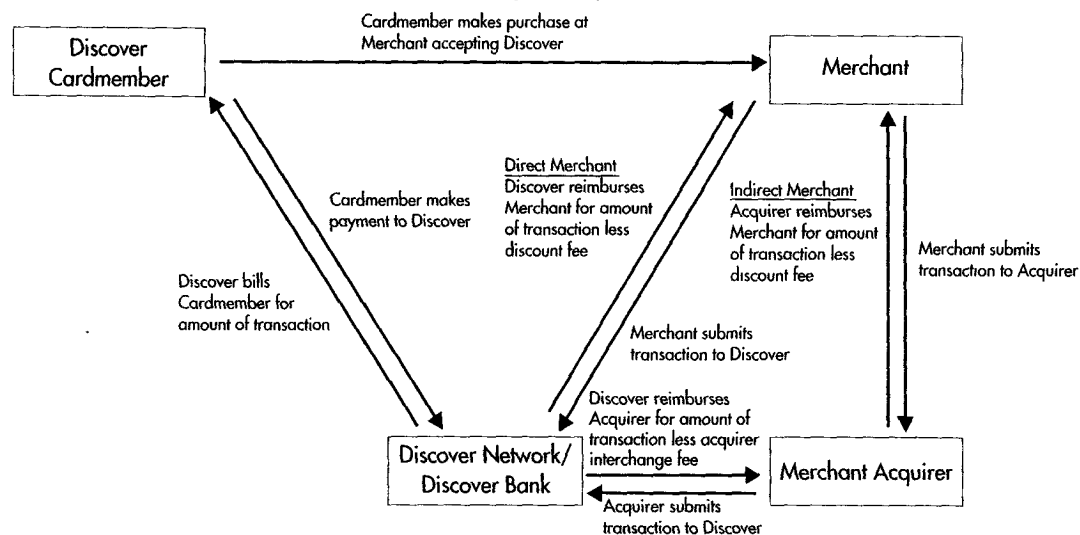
Discover Cardmember

Cardmember makes purchase at Merchant accepting Discover

Merchant

Cardmember makes payment to Discover

Discover bills Cardmember for amount of transaction

Direct Merchant
Discover reimburses Merchant for amount of transaction less discount fee

Merchant submits transaction to Discover

Indirect Merchant
Acquirer reimburses Merchant for amount of transaction less discount fee

Merchant submits transaction to Acquirer

Discover reimburses Acquirer for amount of transaction less acquirer interchange fee

Discover Network/ Discover Bank

Acquirer submits transaction to Discover

Merchant Acquirer